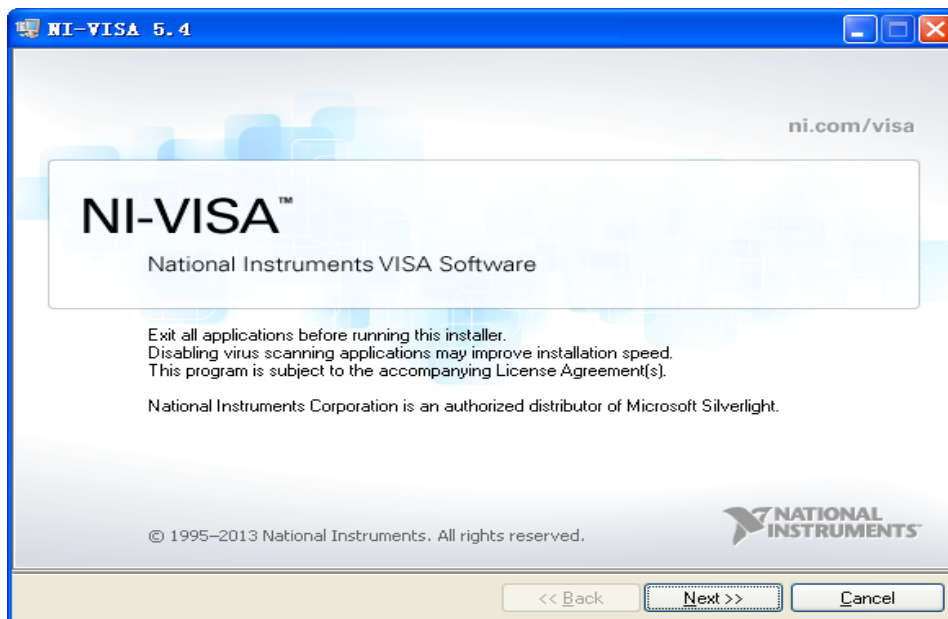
NI-VISA 5.4

ni.com/visa

NI-VISA™

National Instruments VISA Software

Exit all applications before running this installer.
Disabling virus scanning applications may improve installation speed.
This program is subject to the accompanying License Agreement(s).

National Instruments Corporation is an authorized distributor of Microsoft Silverlight.

© 1995–2013 National Instruments. All rights reserved.

NATIONAL INSTRUMENTS

<< Back

Next >>

Cancel